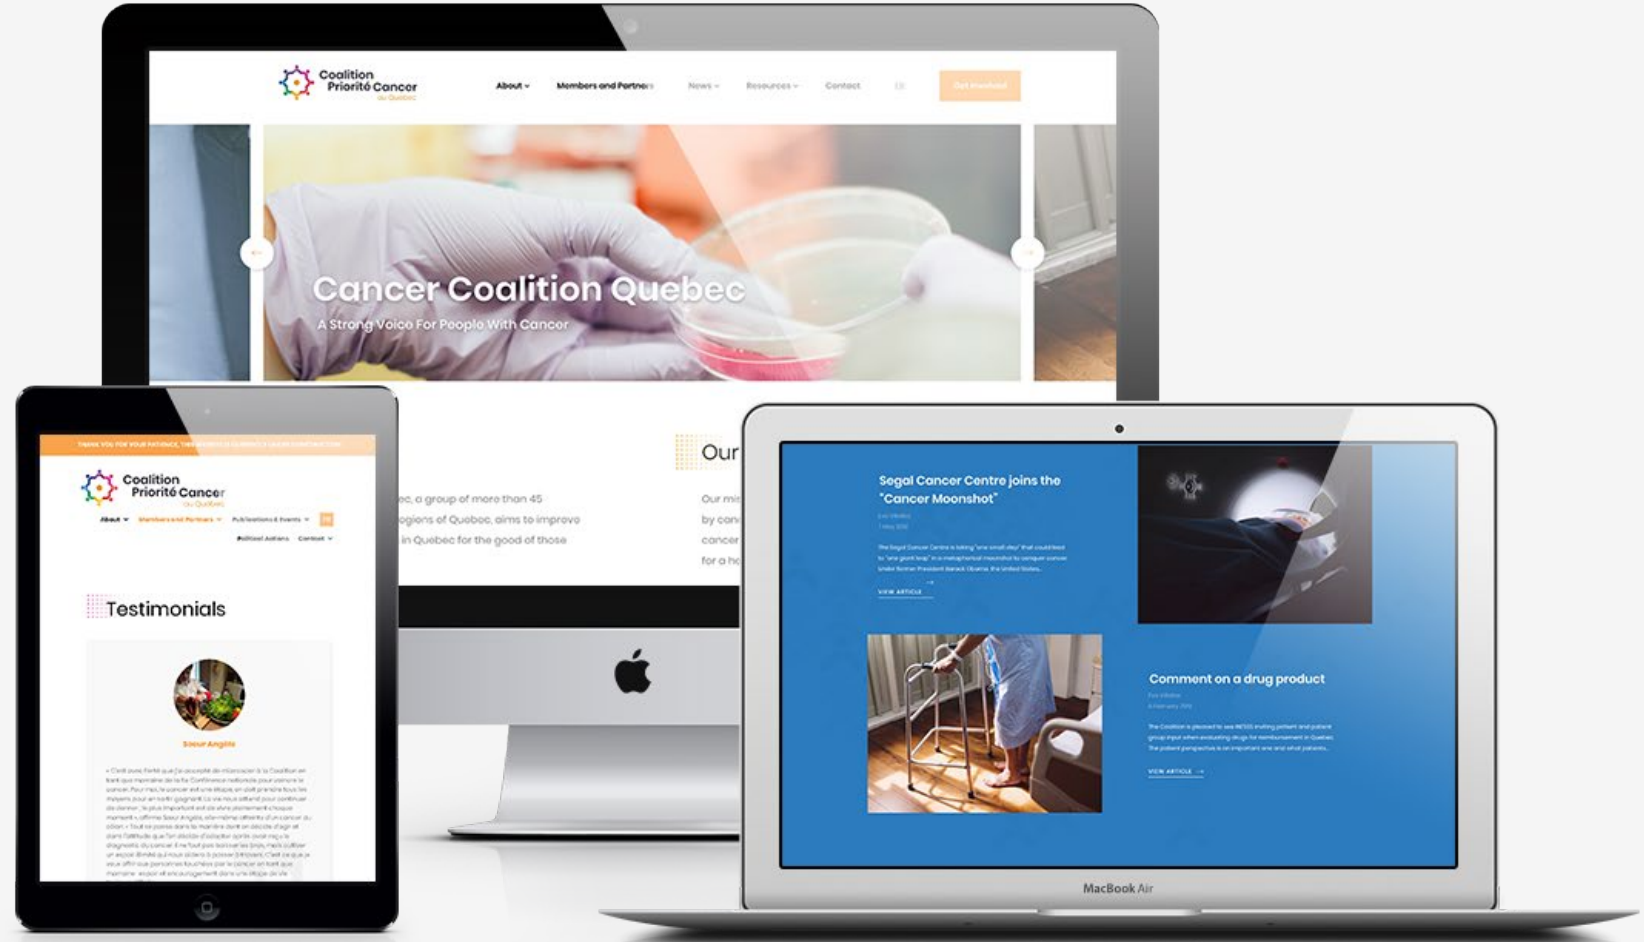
Coalition Priorité Cancer au Québec

About Members and Partners News Resources Contact

Cancer Coalition Quebec

A Strong Voice For People With Cancer

...ec, a group of more than 45 ...egions of Quebec, aims to improve ... in Quebec for the good of those

Our

Our mis... by con... cancer... for a h...

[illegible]

Coalition Priorité Cancer au Québec

About Members and Partners Publications & Events Political Actions Contact

Testimonials

Soeur Angèle

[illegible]

Segal Cancer Centre joins the "Cancer Moonshot"

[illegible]

VIEW ARTICLE

Comment on a drug product

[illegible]

VIEW ARTICLE

MacBook Air